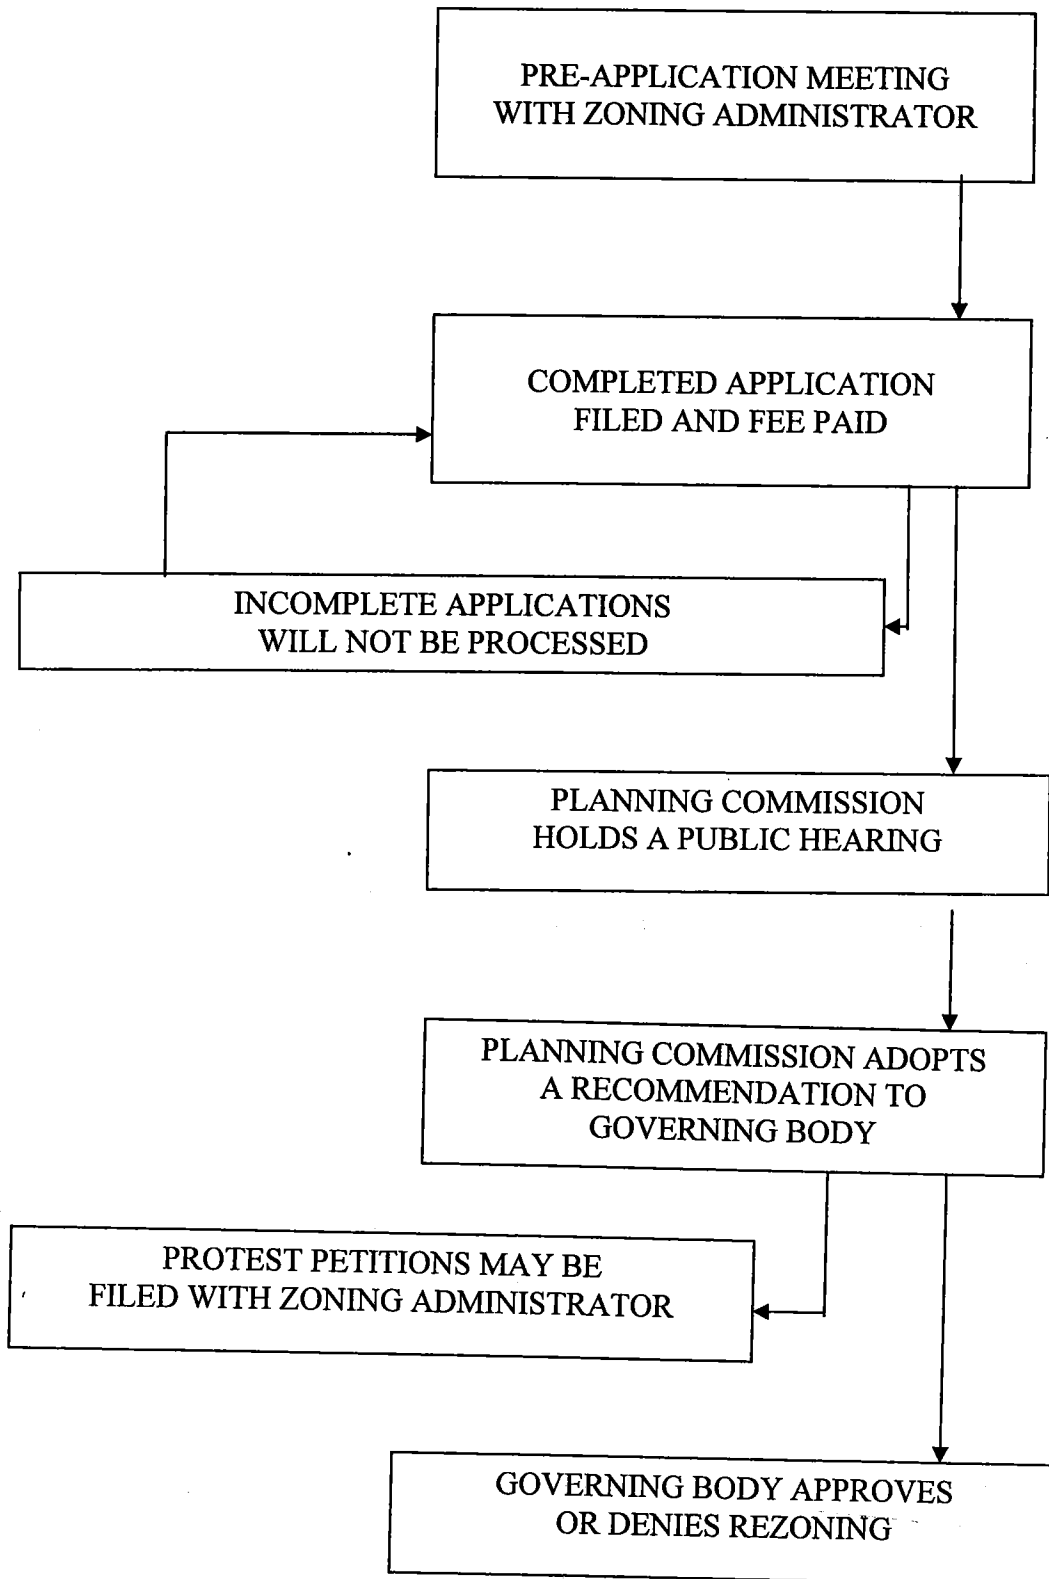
PRE-APPLICATION MEETING WITH ZONING ADMINISTRATOR

COMPLETED APPLICATION FILED AND FEE PAID

INCOMPLETE APPLICATIONS WILL NOT BE PROCESSED

PLANNING COMMISSION HOLDS A PUBLIC HEARING

PLANNING COMMISSION ADOPTS A RECOMMENDATION TO GOVERNING BODY

PROTEST PETITIONS MAY BE FILED WITH ZONING ADMINISTRATOR

GOVERNING BODY APPROVES OR DENIES REZONING